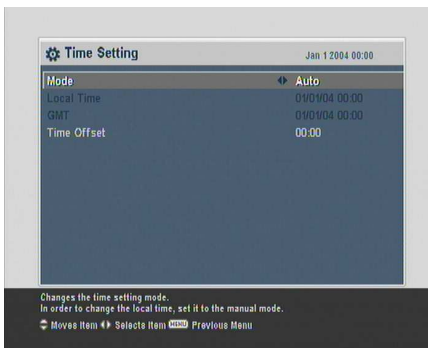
Time Setting

Jan 1 2004 00:00

| | |
|---|---|
| Mode | Auto |
| Local Time | 01/01/04 00:00 |
| GMT | 01/01/04 00:00 |
| Time Offset | 00:00 |

Changes the time setting mode.
In order to change the local time, set it to the manual mode.

Moves Item Selects Item MENU Previous Menu